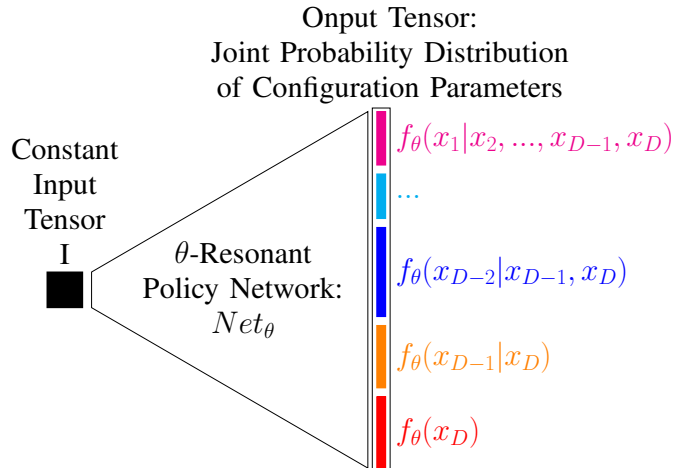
Onput Tensor:
Joint Probability Distribution
of Configuration Parameters

Constant Input Tensor I

$\theta$-Resonant Policy Network: $Net_{\theta}$

$f_{\theta}(x_1|x_2, ..., x_{D-1}, x_D)$

...

$f_{\theta}(x_{D-2}|x_{D-1}, x_D)$

$f_{\theta}(x_{D-1}|x_D)$

$f_{\theta}(x_D)$